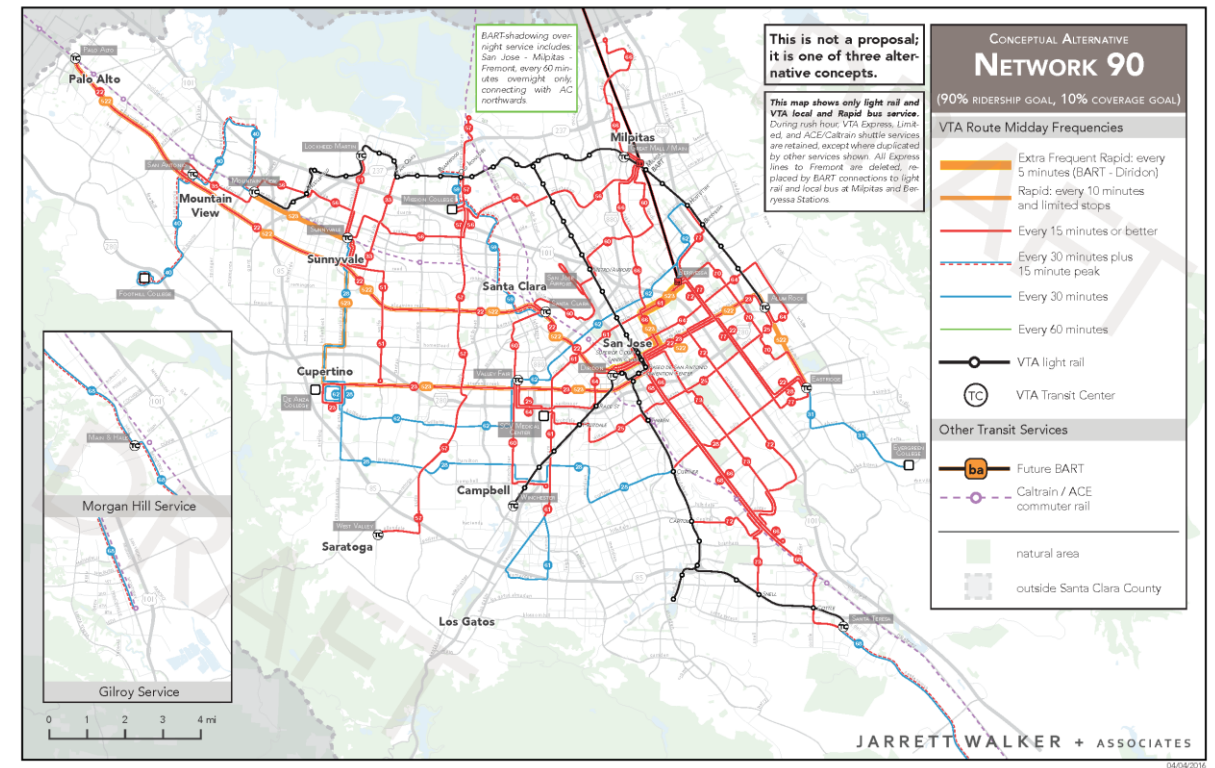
BART-shadowing overnight service includes San Jose - Milpitas - Fremont, every 60 minutes overnight only, connecting with AC northwards.

This is not a proposal; it is one of three alternative concepts.

This map shows only light rail and VTA local and Rapid bus service. During rush hour, VTA Express, Limited, and ACE/Caltrain shuttle services are retained, except where duplicated by other services shown. All Express lines to Fremont are deleted, replaced by BART connections to light rail and local bus at Milpitas and Berryessa Stations.

Conceptual Alternative
Network 90
(90% ridership goal, 10% coverage goal)

VTA Route Midday Frequencies
Extra Frequent Rapid: every 5 minutes (BART - Diridon)
Rapid: every 10 minutes and limited stops
Every 15 minutes or better
Every 30 minutes plus 15 minute peak
Every 30 minutes
Every 60 minutes
VTA light rail
TC VTA Transit Center

Other Transit Services
ba Future BART
Caltrain / ACE commuter rail
natural area
outside Santa Clara County

Palo Alto
Mountain View
Sunnyvale
Milpitas
Santa Clara
San Jose
Cupertino
Campbell
Saratoga
Los Gatos

Morgan Hill Service
Gilroy Service

0 1 2 3 4 mi

JARRETT WALKER + ASSOCIATES
04/04/2016